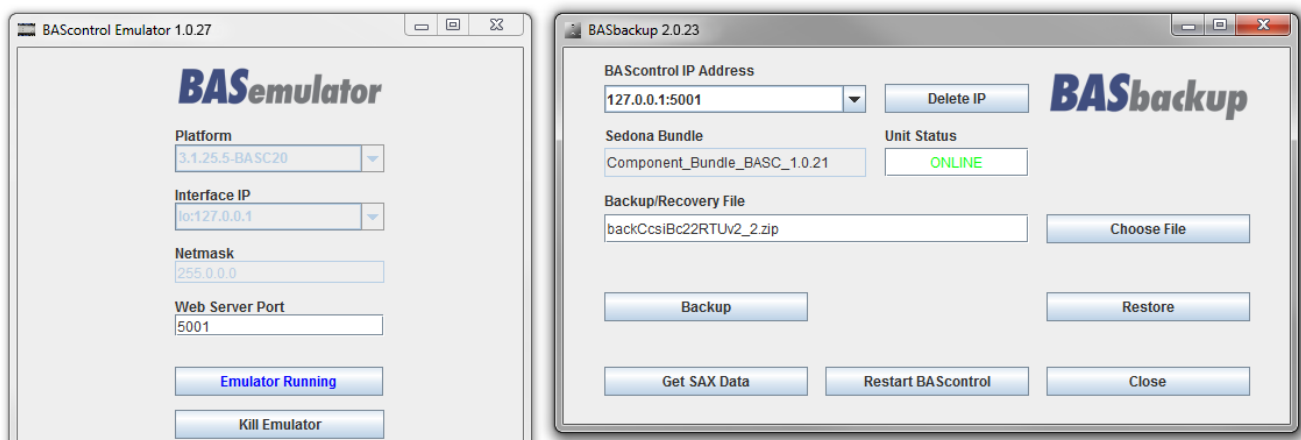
BAScontrol Emulator 1.0.27

BASemulator

Platform
3.1.25.5-BASC20

Interface IP
lo:127.0.0.1

Netmask
255.0.0.0

Web Server Port
5001

Emulator Running

Kill Emulator

BASbackup 2.0.23

BAScontrol IP Address
127.0.0.1:5001

Delete IP

BASbackup

Sedona Bundle
Component_Bundle_BASC_1.0.21

Unit Status
ONLINE

Backup/Recovery File
backCcsiBc22RTUv2_2.zip

Choose File

Backup

Restore

Get SAX Data

Restart BAScontrol

Close